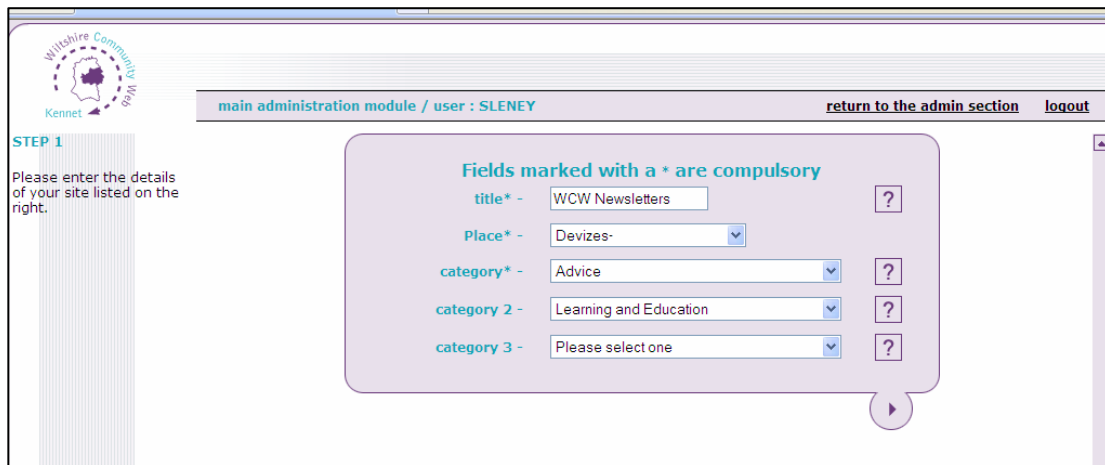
Wiltshire Community Web
Kennet

main administration module / user : SLENEY

return to the admin section

logout

STEP 1

Please enter the details of your site listed on the right.

Fields marked with a * are compulsory

title* - WCW Newsletters ?

Place* - Devizes-

category* - Advice ?

category 2 - Learning and Education ?

category 3 - Please select one ?